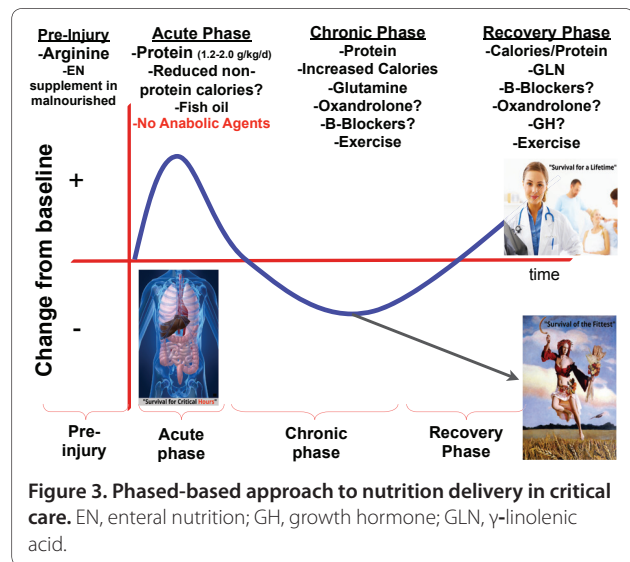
Pre-Injury
-Arginine
-EN supplement in malnourished

Acute Phase
-Protein (1.2-2.0 g/kg/d)
-Reduced non-protein calories?
-Fish oil
-No Anabolic Agents

Chronic Phase
-Protein
-Increased Calories
-Glutamine
-Oxandrolone?
-B-Blockers?
-Exercise

Recovery Phase
-Calories/Protein
-GLN
-B-Blockers?
-Oxandrolone?
-GH?
-Exercise

Change from baseline

+

-

"Survival for a Lifetime"

time

"Survival of the Fittest"

"Survival for Critical Hours"

Pre-injury

Acute phase

Chronic phase

Recovery Phase

**Figure 3. Phased-based approach to nutrition delivery in critical care.** EN, enteral nutrition; GH, growth hormone; GLN, γ-linolenic acid.